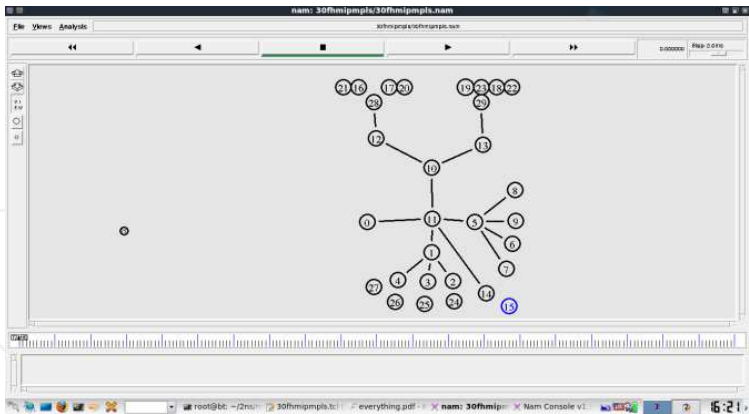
nam: 30fhmipmpls/30fhmipmpls.nam

File Views Analysis

30fhmipmpls/30fhmipmpls.nam

0.000000 Step: 2.0ms

21 16 17 20 19 23 18 22
28 29
12 13
10
8
0 11 5 9
6
1 7
4 3 2
27 14
26 25 24 15
0

root@bt: ~/2ns 30fhmipmpls.tcl everything.pdf nam: 30fhmipm Nam Console v1

6:21